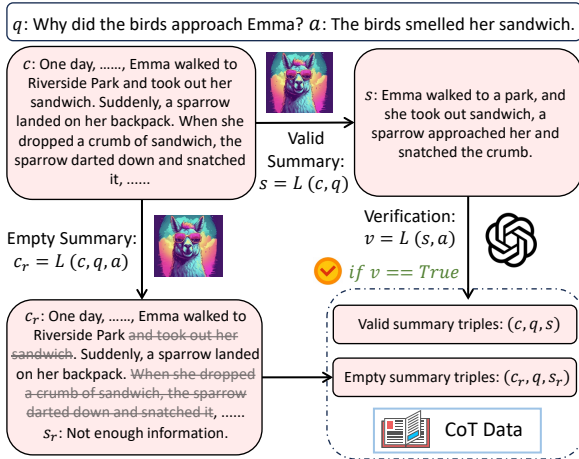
$q$: Why did the birds approach Emma? $a$: The birds smelled her sandwich.

$c$: One day, ……, Emma walked to Riverside Park and took out her sandwich. Suddenly, a sparrow landed on her backpack. When she dropped a crumb of sandwich, the sparrow darted down and snatched it, ……

Valid Summary: $s = L(c, q)$

$s$: Emma walked to a park, and she took out sandwich, a sparrow approached her and snatched the crumb.

Empty Summary: $c_r = L(c, q, a)$

Verification: $v = L(s, a)$

$if\ v == True$

$c_r$: One day, ……, Emma walked to Riverside Park ~~and took out her sandwich~~. Suddenly, a sparrow landed on her backpack. ~~When she dropped a crumb of sandwich, the sparrow darted down and snatched it~~, ……
$s_r$: Not enough information.

Valid summary triples: $(c, q, s)$

Empty summary triples: $(c_r, q, s_r)$

CoT Data